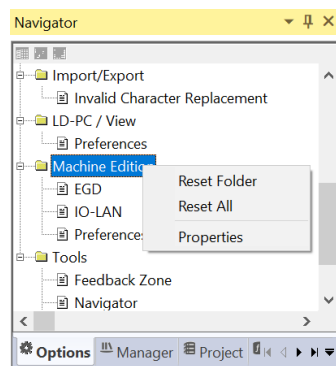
Navigator

Import/Export
Invalid Character Replacement
LD-PC / View
Preferences
Machine Edition
EGD
IO-LAN
Preferences
Tools
Feedback Zone
Navigator

Reset Folder
Reset All
Properties

Options
Manager
Project